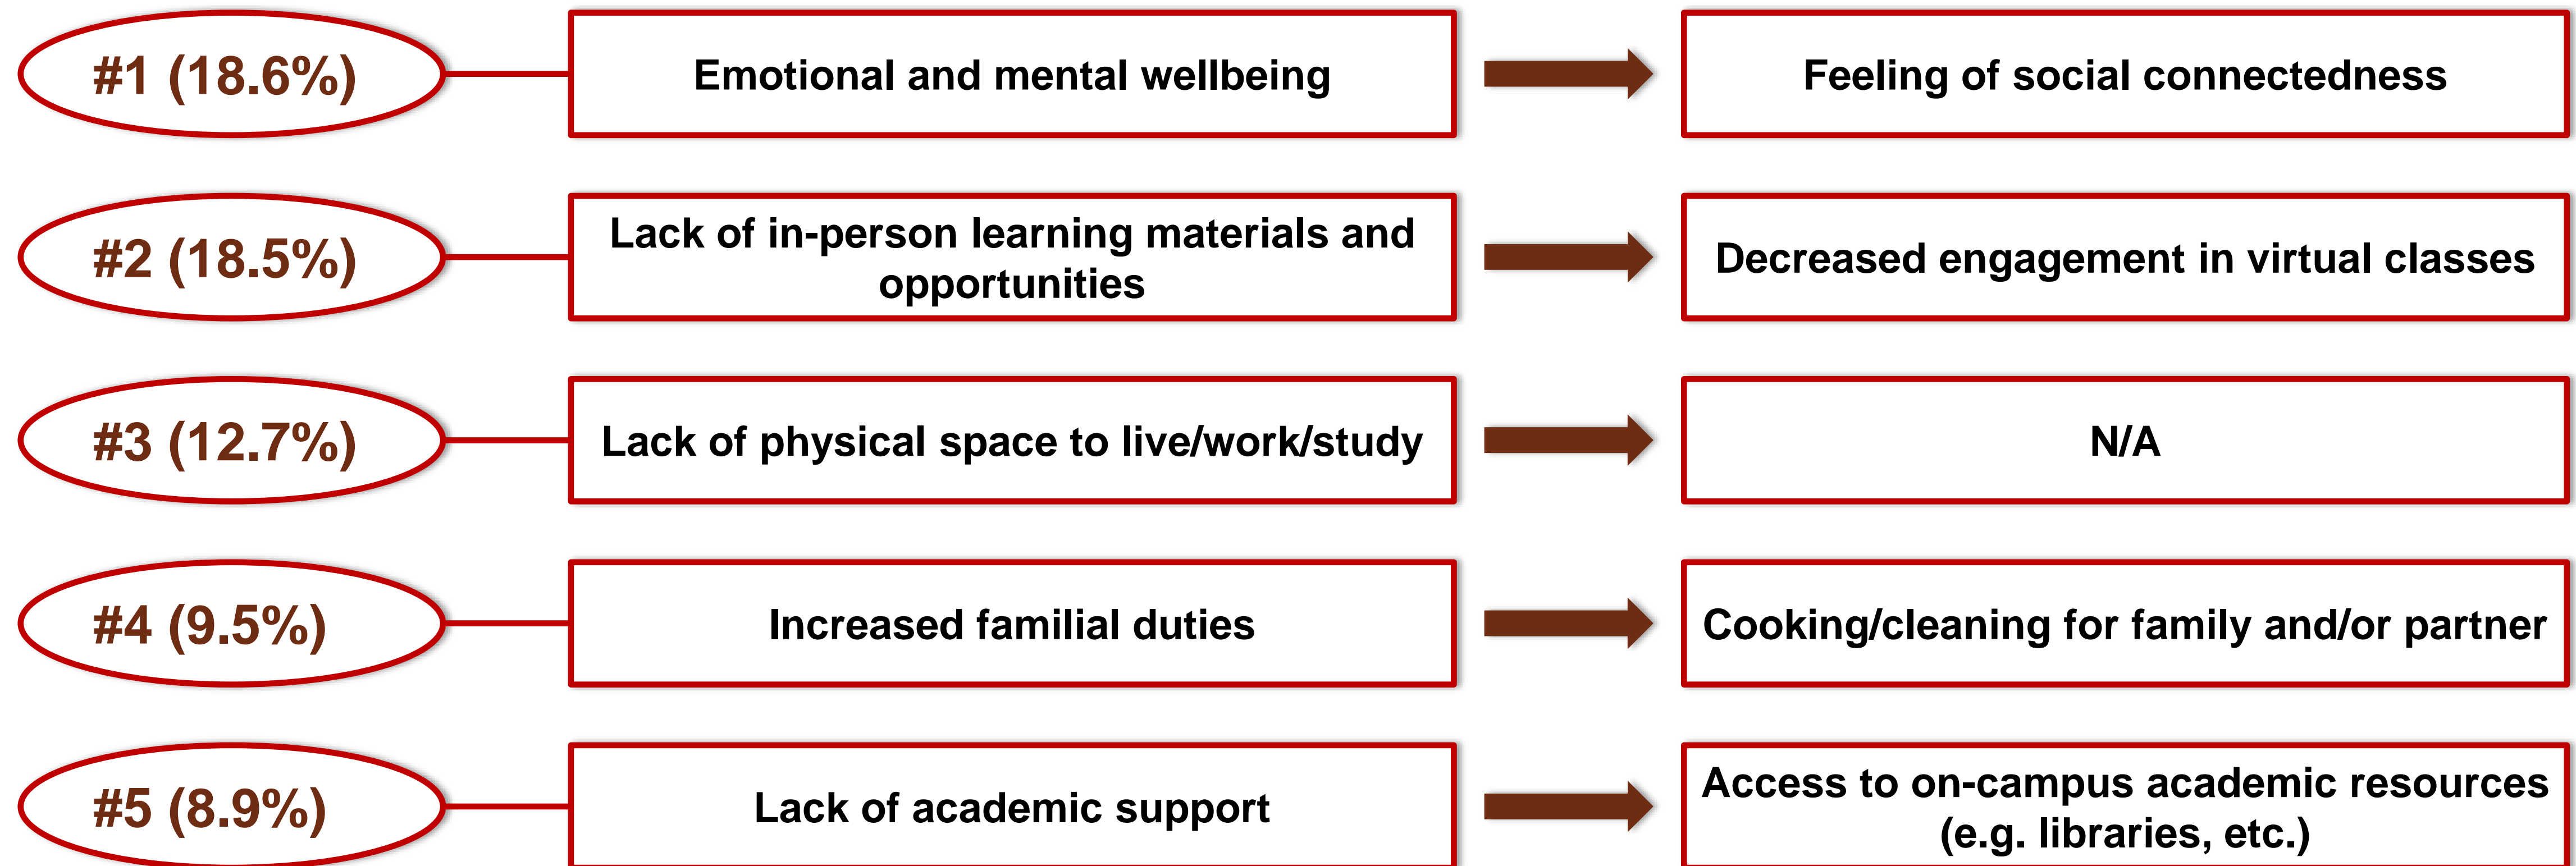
#1 (18.6%)

Emotional and mental wellbeing

Feeling of social connectedness

#2 (18.5%)

Lack of in-person learning materials and opportunities

Decreased engagement in virtual classes

#3 (12.7%)

Lack of physical space to live/work/study

N/A

#4 (9.5%)

Increased familial duties

Cooking/cleaning for family and/or partner

#5 (8.9%)

Lack of academic support

Access to on-campus academic resources (e.g. libraries, etc.)